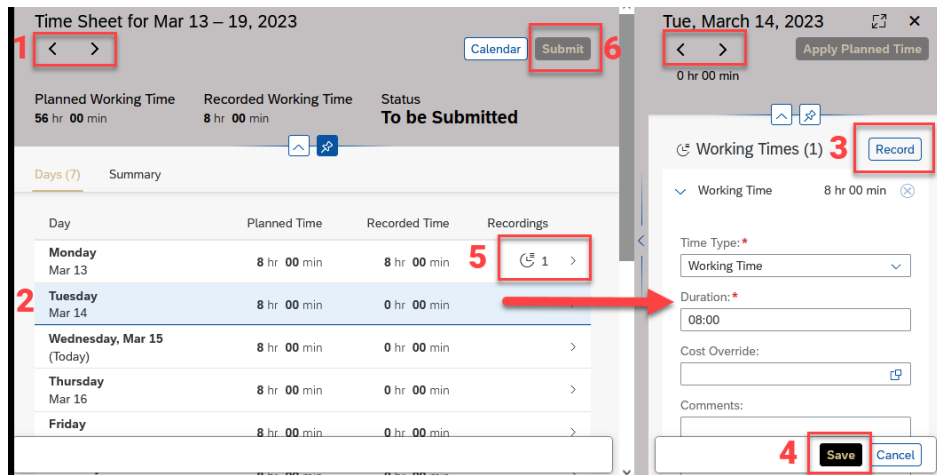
Time Sheet for Mar 13 – 19, 2023

1

Calendar Submit 6

Planned Working Time
56 hr 00 min

Recorded Working Time
8 hr 00 min

Status
To be Submitted

Days (7) Summary

| Day | Planned Time | Recorded Time | Recordings |
|---|---|---|---|
| Monday Mar 13 | 8 hr 00 min | 8 hr 00 min | 5 1 |
| 2 Tuesday Mar 14 | 8 hr 00 min | 0 hr 00 min | |
| Wednesday, Mar 15 (Today) | 8 hr 00 min | 0 hr 00 min | |
| Thursday Mar 16 | 8 hr 00 min | 0 hr 00 min | |
| Friday | 8 hr 00 min | 0 hr 00 min | |

Tue, March 14, 2023

Apply Planned Time

0 hr 00 min

Working Times (1) 3 Record

Working Time 8 hr 00 min

Time Type: *
Working Time

Duration: *
08:00

Cost Override:

Comments:

4 Save Cancel